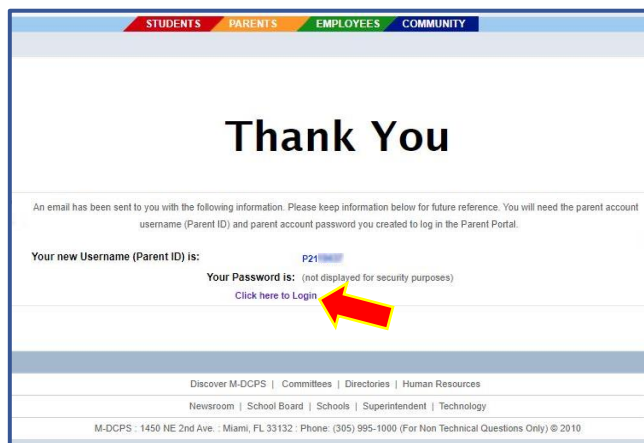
STUDENTS PARENTS EMPLOYEES COMMUNITY

Thank You

An email has been sent to you with the following information. Please keep information below for future reference. You will need the parent account username (Parent ID) and parent account password you created to log in the Parent Portal.

Your new Username (Parent ID) is: P21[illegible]

Your Password is: (not displayed for security purposes)

Click here to Login

Discover M-DCPS | Committees | Directories | Human Resources

Newsroom | School Board | Schools | Superintendent | Technology

M-DCPS : 1450 NE 2nd Ave. : Miami, FL 33132 : Phone: (305) 995-1000 (For Non Technical Questions Only) © 2010